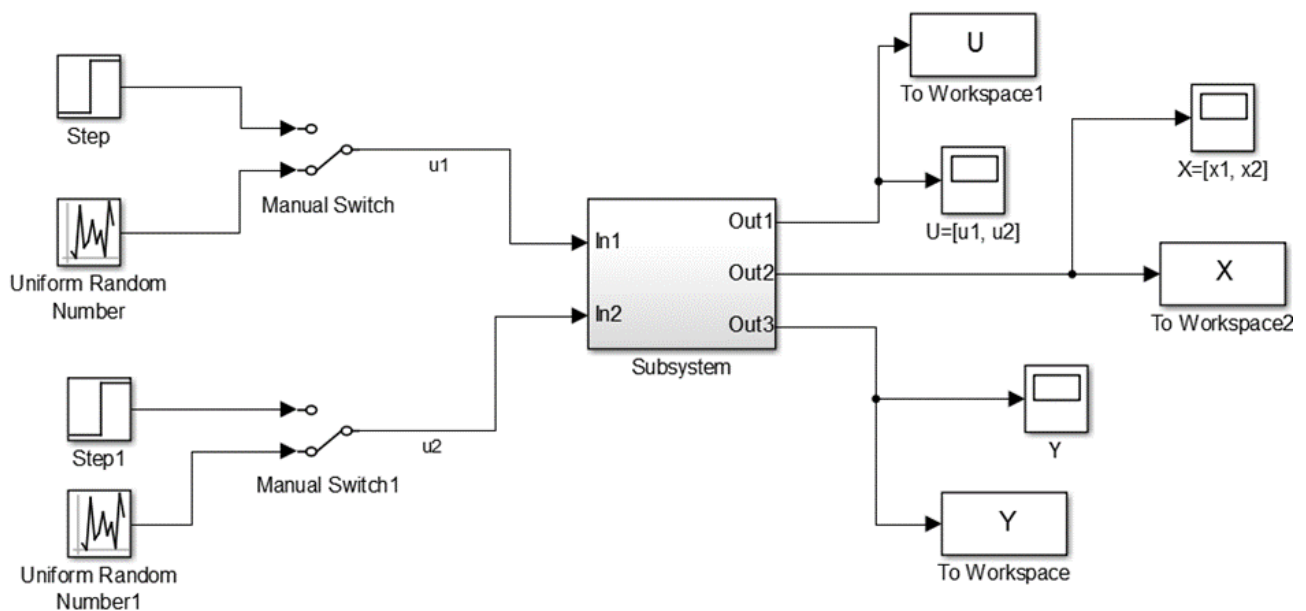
Step

Uniform Random Number

Manual Switch

u1

Step1

Uniform Random Number1

Manual Switch1

u2

In1

In2

Out1

Out2

Out3

Subsystem

U

To Workspace1

U=[u1, u2]

X=[x1, x2]

X

To Workspace2

Y

Y

To Workspace